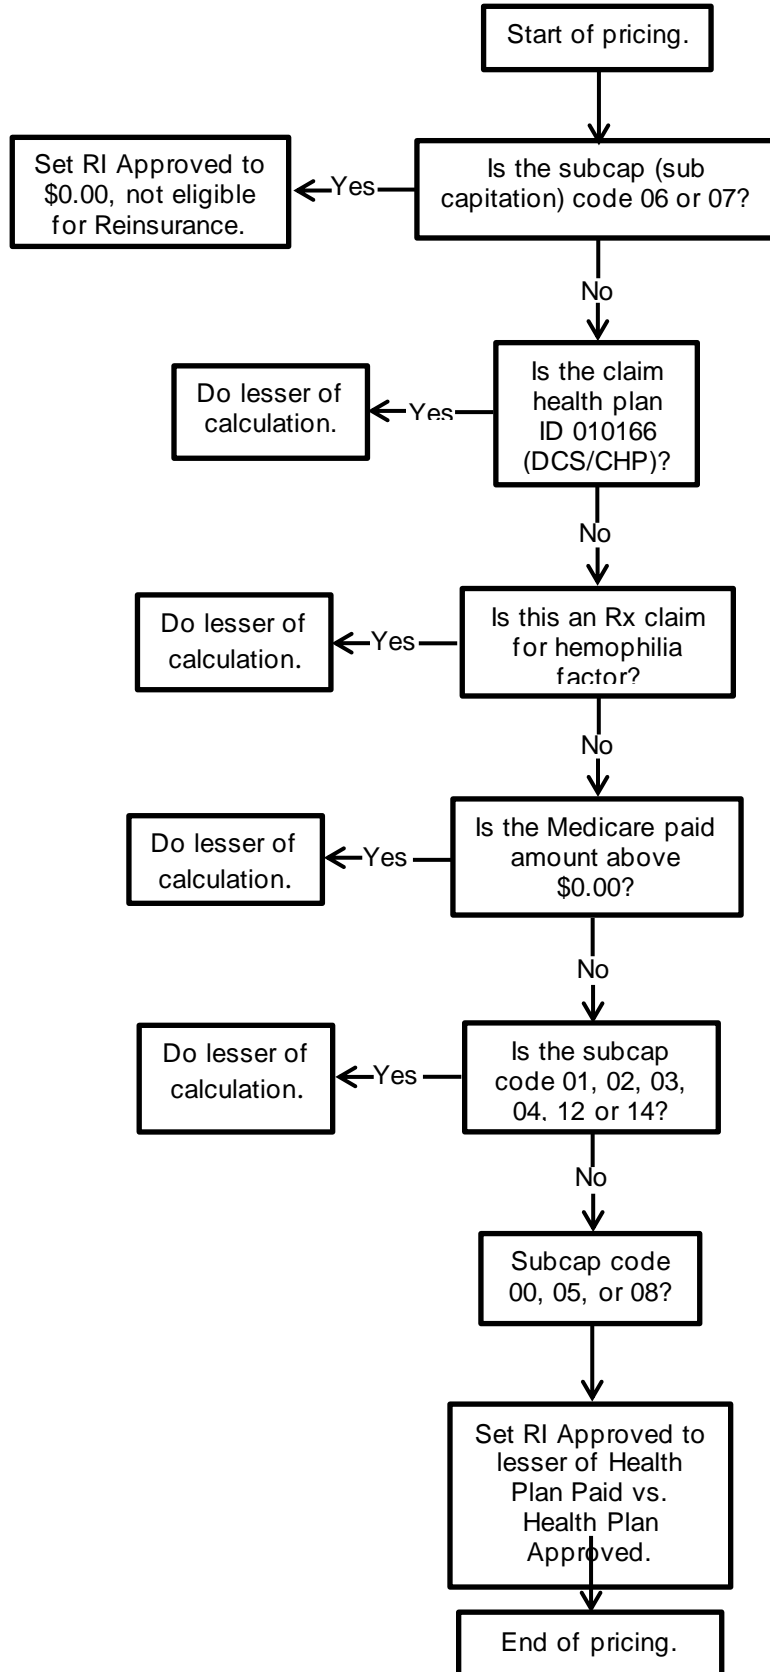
Start of pricing.

Is the subcap (sub capitation) code 06 or 07?

Yes

Set RI Approved to $0.00, not eligible for Reinsurance.

No

Is the claim health plan ID 010166 (DCS/CHP)?

Yes

Do lesser of calculation.

No

Is this an Rx claim for hemophilia factor?

Yes

Do lesser of calculation.

No

Is the Medicare paid amount above $0.00?

Yes

Do lesser of calculation.

No

Is the subcap code 01, 02, 03, 04, 12 or 14?

Yes

Do lesser of calculation.

No

Subcap code 00, 05, or 08?

Set RI Approved to lesser of Health Plan Paid vs. Health Plan Approved.

End of pricing.